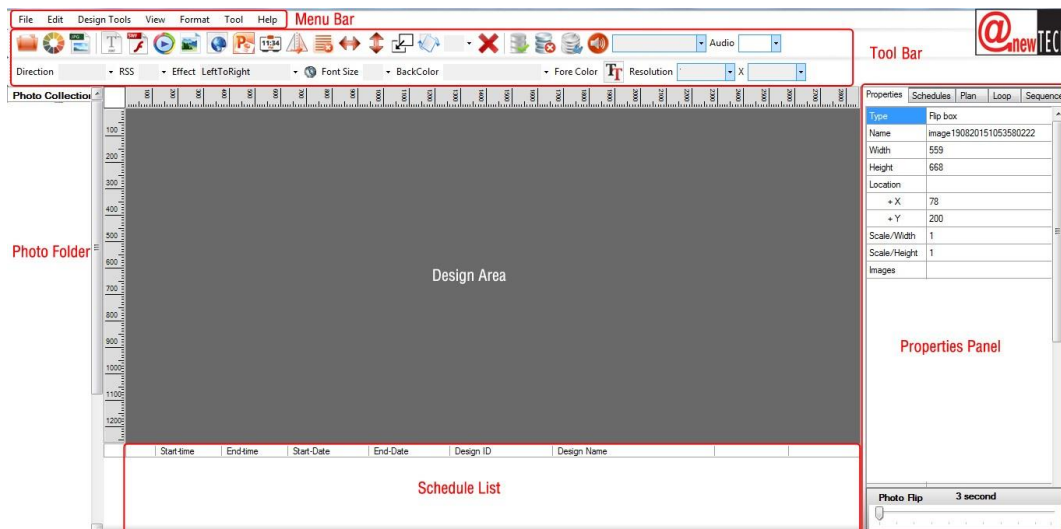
File Edit Design Tools View Format Tool Help

Menu Bar

@newTEC

Audio

Tool Bar

Direction RSS Effect LeftToRight Font Size BackColor Fore Color Resolution X

Photo Collection

Photo Folder

Design Area

| | Start-time | End-time | Start-Date | End-Date | Design ID | Design Name |
|---|---|---|---|---|---|---|

Schedule List

Properties Schedules Plan Loop Sequence

| Type | Flip box |
|---|---|
| Name | image190820151053580222 |
| Width | 559 |
| Height | 668 |
| Location | |
| +X | 78 |
| +Y | 200 |
| Scale/Width | 1 |
| Scale/Height | 1 |
| Images | |

Properties Panel

Photo Flip 3 second